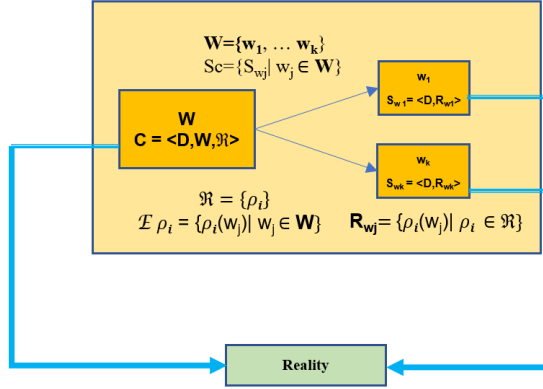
$\mathbf{W}=\{\mathbf{w_1}, \ldots \mathbf{w_k}\}$
$Sc=\{S_{wj} | w_j \in \mathbf{W}\}$

W
C = <D,W,$\Re$>

$w_1$
$S_{w1}$= <D,$R_{w1}$>

$w_k$
$S_{wk}$= <D,$R_{wk}$>

$\Re = \{\rho_i\}$
$\mathcal{E}\ \rho_i = \{\rho_i(w_j) | w_j \in \mathbf{W}\}$

$\mathbf{R_{wj}} = \{\rho_i(w_j) | \rho_i \in \Re\}$

Reality